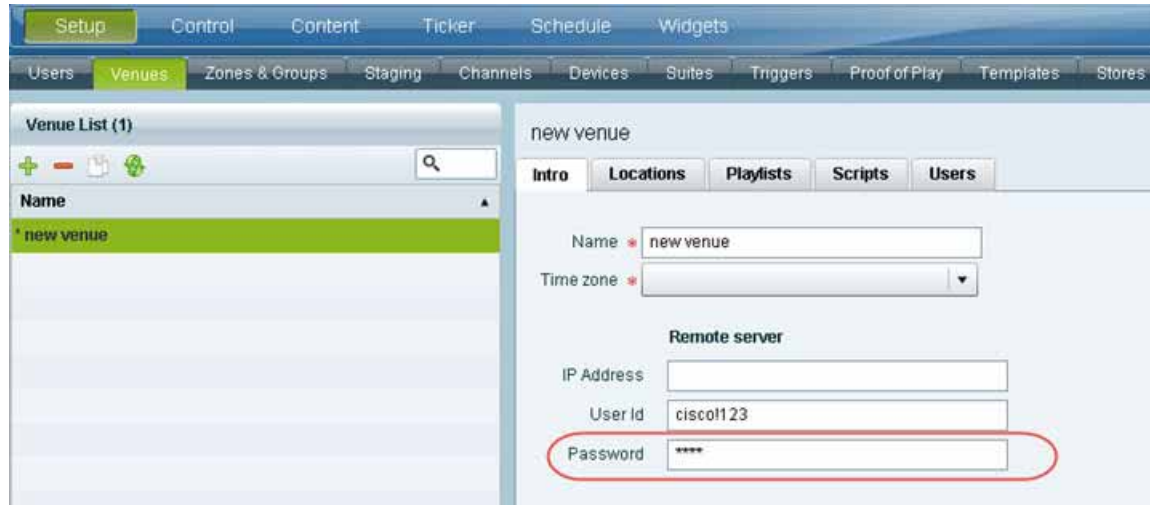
Setup Control Content Ticker Schedule Widgets

Users Venues Zones & Groups Staging Channels Devices Suites Triggers Proof of Play Templates Stores

Venue List (1)

Name

* new venue

new venue

Intro Locations Playlists Scripts Users

Name * new venue

Time zone *

Remote server

IP Address

User Id cisco!123

Password ****